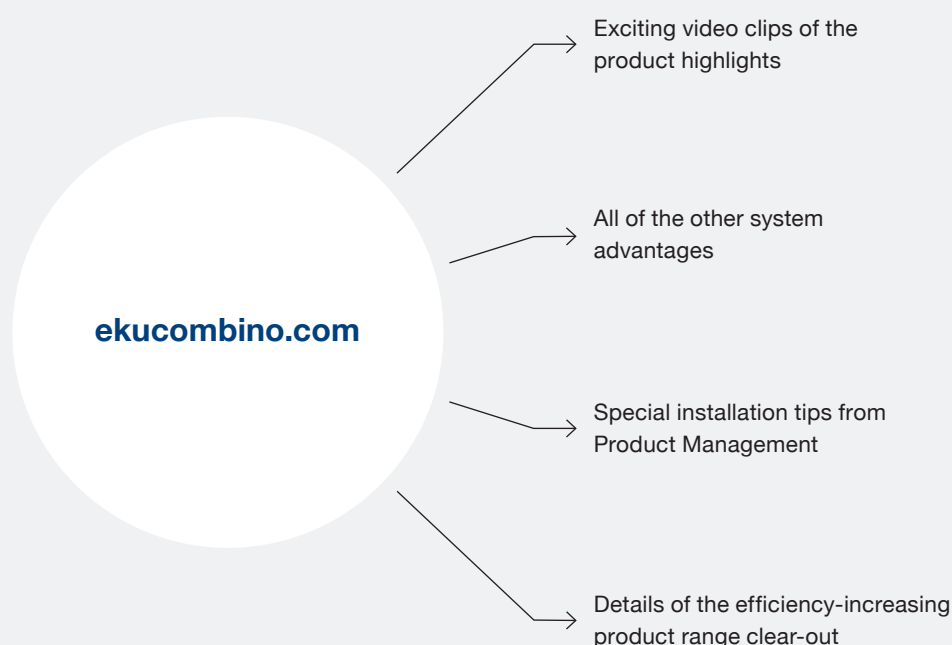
ekucombino.com

Exciting video clips of the product highlights

All of the other system advantages

Special installation tips from Product Management

Details of the efficiency-increasing product range clear-out